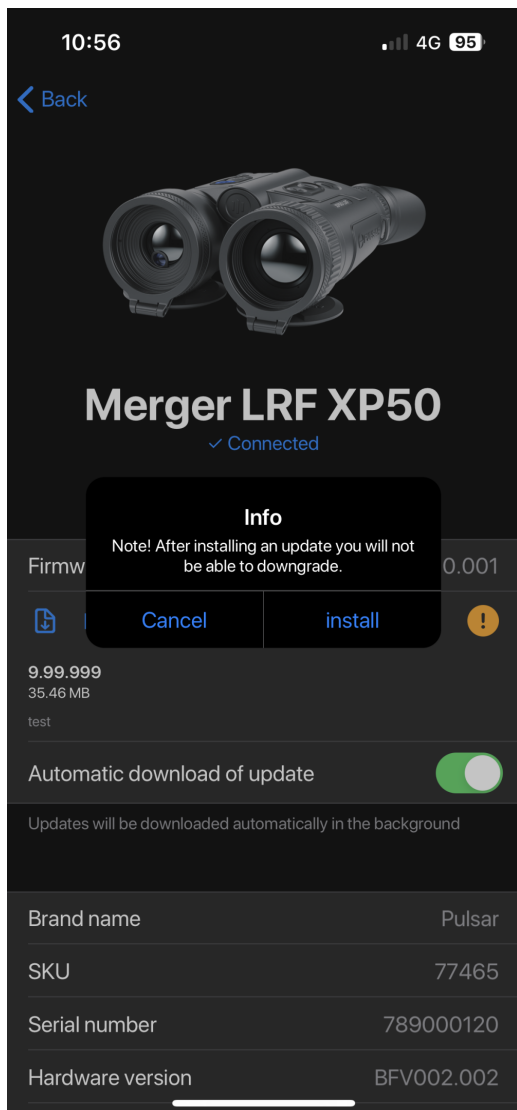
10:56

4G 95

Back

Merger LRF XP50

✓ Connected

Info

Note! After installing an update you will not be able to downgrade.

Cancel install

Firmw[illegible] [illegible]0.001

9.99.999
35.46 MB
test

Automatic download of update

Updates will be downloaded automatically in the background

Brand name Pulsar

SKU 77465

Serial number 789000120

Hardware version BFV002.002